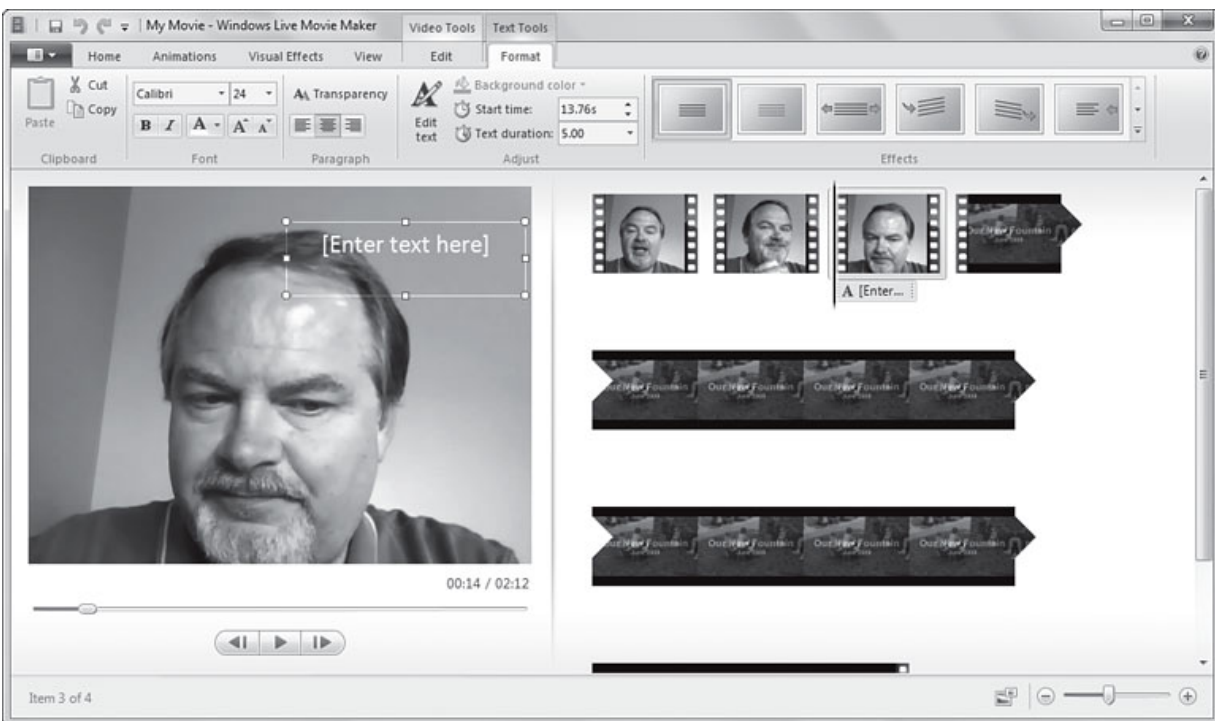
My Movie - Windows Live Movie Maker | Video Tools | Text Tools

Home | Animations | Visual Effects | View | Edit | Format

Paste | Cut | Copy | Clipboard

Calibri | 24 | B | I | A | Font

Transparency | Paragraph

Edit text | Background color | Start time: 13.76s | Text duration: 5.00 | Adjust

Effects

[Enter text here]

00:14 / 02:12

A [Enter...

Our New Fountain

Item 3 of 4